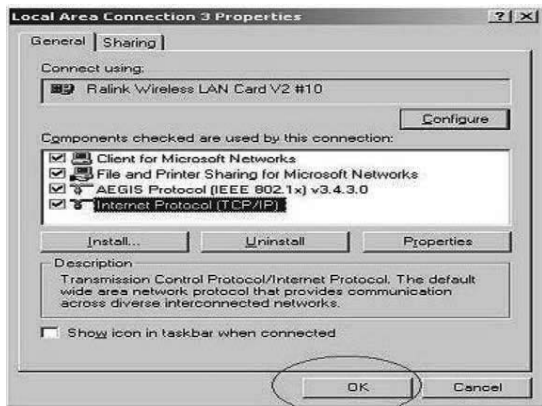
Local Area Connection 3 Properties

?| X

General | Sharing

Connect using:

Ralink Wireless LAN Card V2 #10

Configure

Components checked are used by this connection:

Client for Microsoft Networks
File and Printer Sharing for Microsoft Networks
AEGIS Protocol (IEEE 802.1x) v3.4.3.0
Internet Protocol (TCP/IP)

Install...
Uninstall
Properties

Description
Transmission Control Protocol/Internet Protocol. The default wide area network protocol that provides communication across diverse interconnected networks.

Show icon in taskbar when connected

OK
Cancel